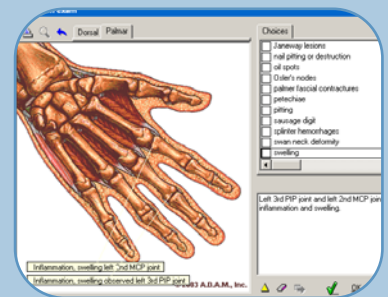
Dorsal Palmar

Choices
Janeway lesions
nail pitting or destruction
oil spots
Osler's nodes
palmer fascial contractures
petechiae
pitting
sausage digit
splinter hemorrhages
swan neck deformity
swelling

Left 3rd PIP joint and left 2nd MCP joint inflammation and swelling.

Inflammation, swelling left 2nd MCP joint
Inflammation, swelling observed left 3rd PIP joint

© 2003 A.D.A.M., Inc.

OK